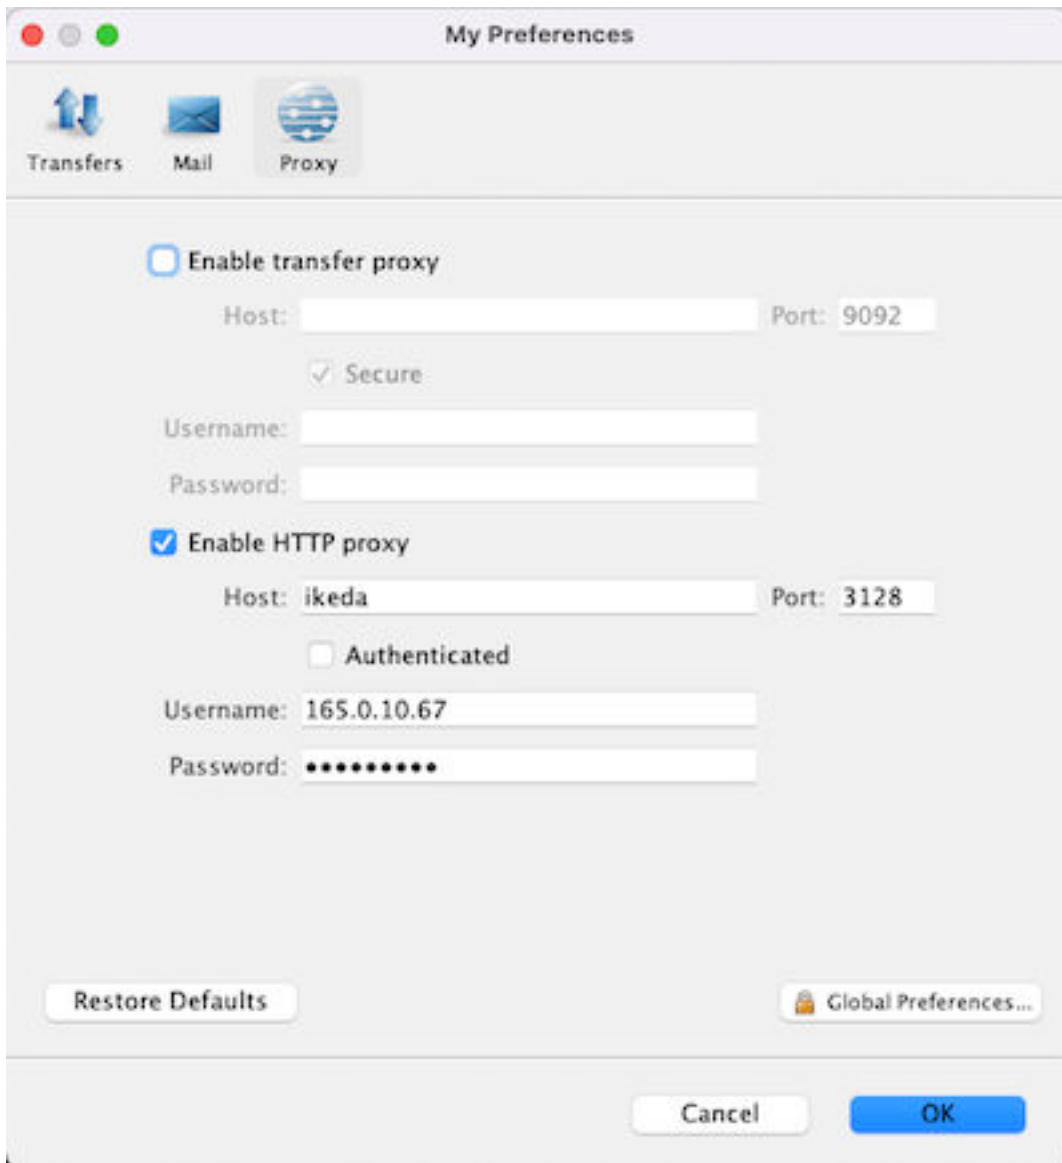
My Preferences

Transfers
Mail
Proxy

Enable transfer proxy

Host:
Port: 9092

Secure

Username:

Password:

Enable HTTP proxy

Host: ikeda
Port: 3128

Authenticated

Username: 165.0.10.67

Password: ••••••••••

Restore Defaults

Global Preferences...

Cancel
OK